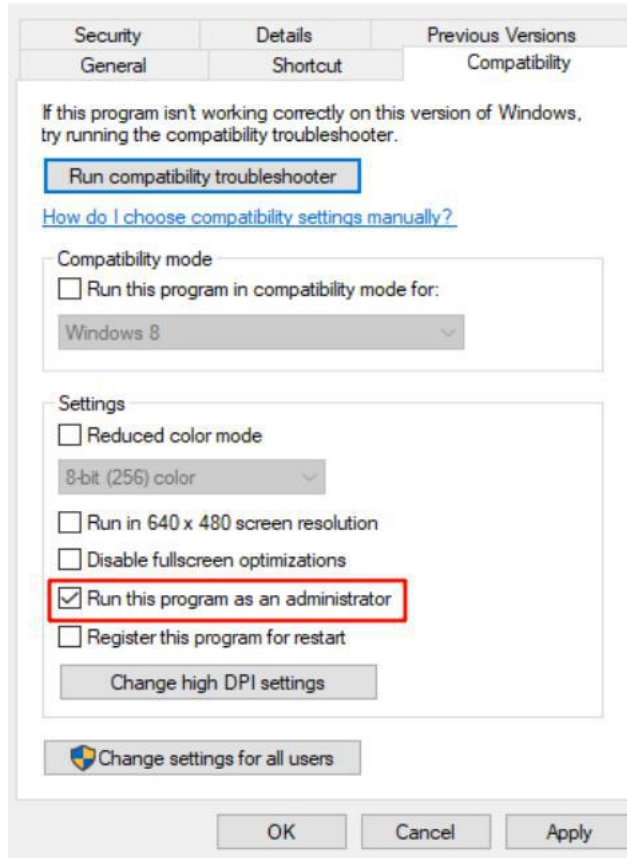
Security
Details
Previous Versions
General
Shortcut
Compatibility

If this program isn't working correctly on this version of Windows, try running the compatibility troubleshooter.

Run compatibility troubleshooter

How do I choose compatibility settings manually?

Compatibility mode
Run this program in compatibility mode for:
Windows 8

Settings
Reduced color mode
8-bit (256) color
Run in 640 x 480 screen resolution
Disable fullscreen optimizations
Run this program as an administrator
Register this program for restart
Change high DPI settings

Change settings for all users

OK
Cancel
Apply